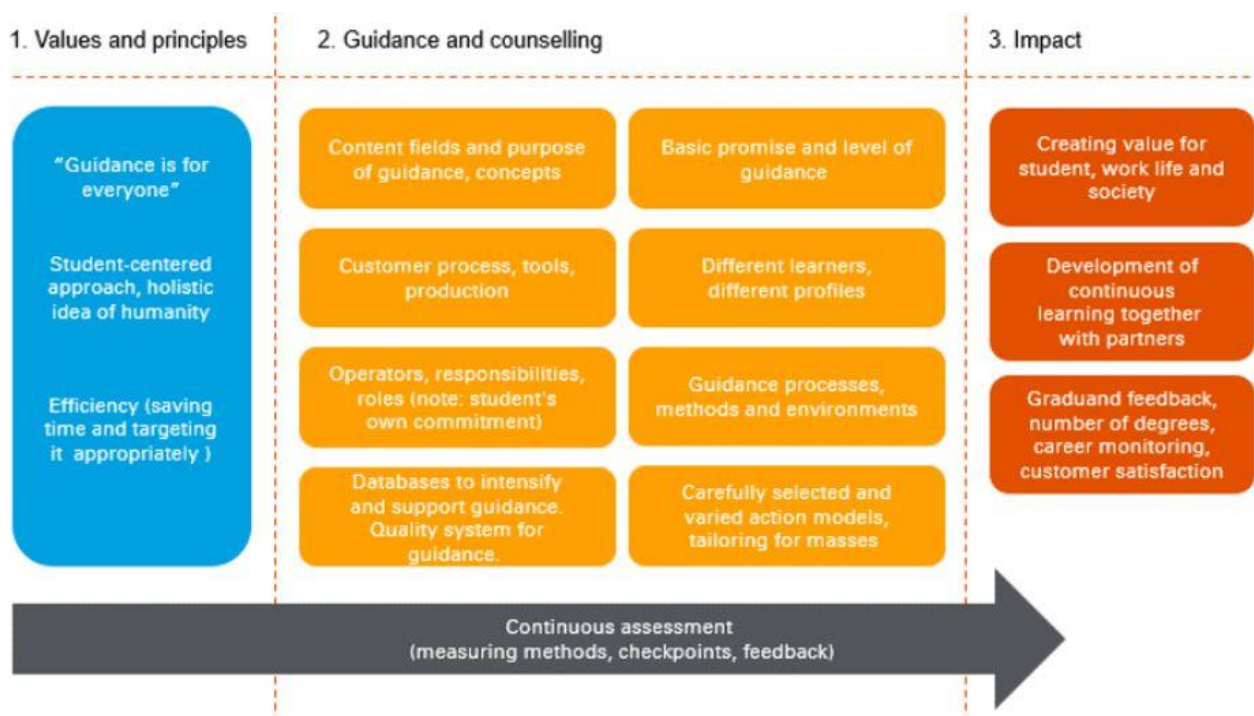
1. Values and principles

2. Guidance and counselling

3. Impact

"Guidance is for everyone"

Student-centered approach, holistic idea of humanity

Efficiency (saving time and targeting it appropriately )

Content fields and purpose of guidance, concepts

Basic promise and level of guidance

Customer process, tools, production

Different learners, different profiles

Operators, responsibilities, roles (note: student's own commitment)

Guidance processes, methods and environments

Databases to intensify and support guidance. Quality system for guidance.

Carefully selected and varied action models, tailoring for masses

Creating value for student, work life and society

Development of continuous learning together with partners

Graduand feedback, number of degrees, career monitoring, customer satisfaction

Continuous assessment (measuring methods, checkpoints, feedback)